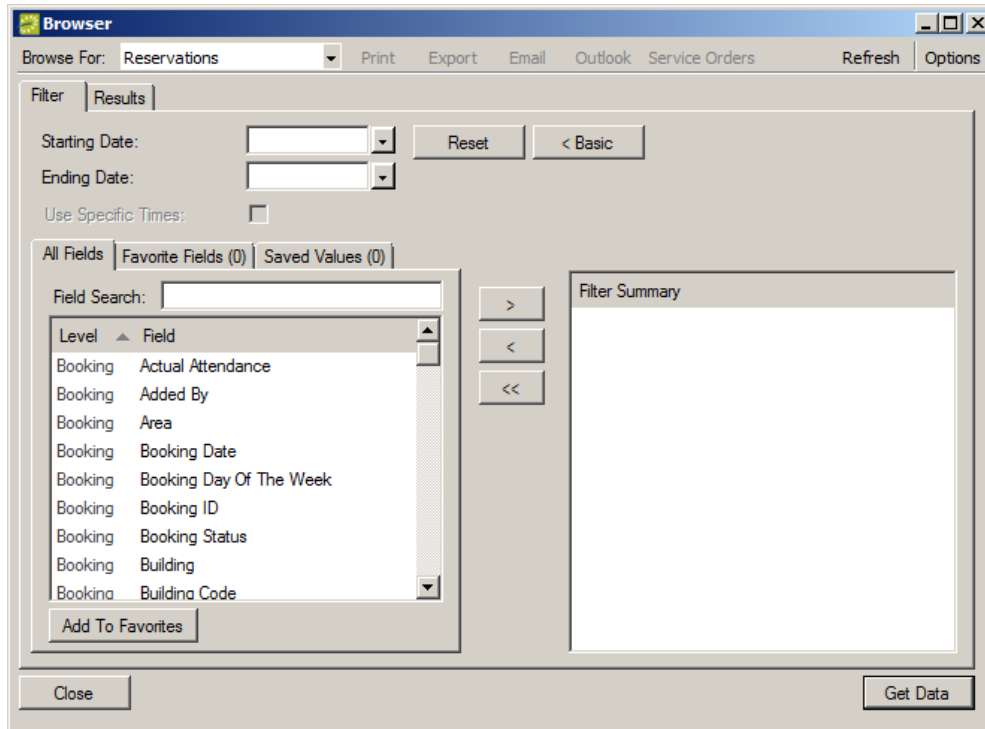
Browser

Browse For: Reservations Print Export Email Outlook Service Orders Refresh Options

Filter Results

Starting Date:
Reset
< Basic
Ending Date:
Use Specific Times:

All Fields Favorite Fields (0) Saved Values (0)

Field Search:

| Level | Field |
|---|---|
| Booking | Actual Attendance |
| Booking | Added By |
| Booking | Area |
| Booking | Booking Date |
| Booking | Booking Day Of The Week |
| Booking | Booking ID |
| Booking | Booking Status |
| Booking | Building |
| Booking | Building Code |

Add To Favorites

>
<
<<

Filter Summary

Close
Get Data